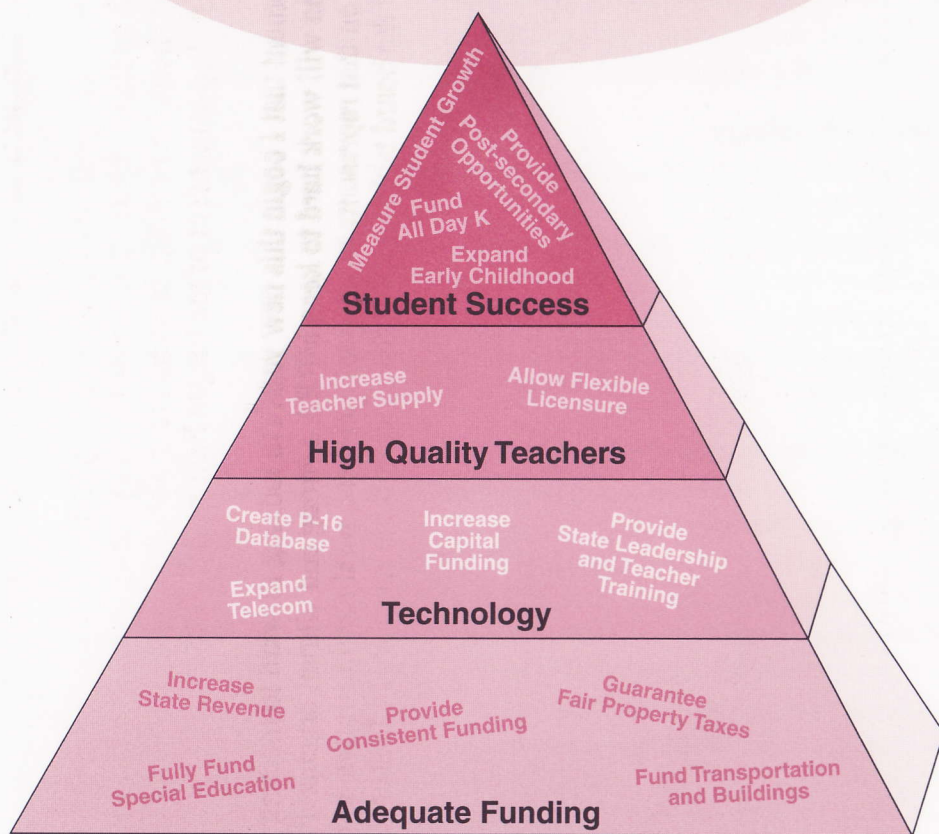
Measure Student Growth

Provide Post-secondary Opportunities

Fund All Day K

Expand Early Childhood

Student Success

Increase Teacher Supply

Allow Flexible Licensure

High Quality Teachers

Create P-16 Database

Increase Capital Funding

Provide State Leadership and Teacher Training

Expand Telecom

Technology

Increase State Revenue

Provide Consistent Funding

Guarantee Fair Property Taxes

Fully Fund Special Education

Fund Transportation and Buildings

Adequate Funding